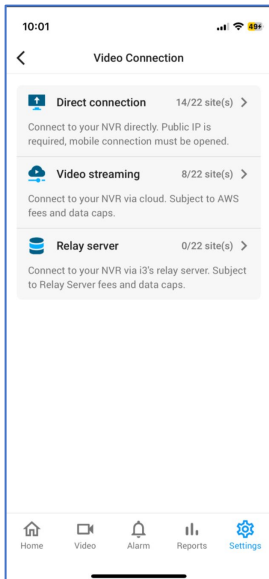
10:01

49+

<

Video Connection

Direct connection 14/22 site(s) >

Connect to your NVR directly. Public IP is required, mobile connection must be opened.

Video streaming 8/22 site(s) >

Connect to your NVR via cloud. Subject to AWS fees and data caps.

Relay server 0/22 site(s) >

Connect to your NVR via i3's relay server. Subject to Relay Server fees and data caps.

Home Video Alarm Reports Settings